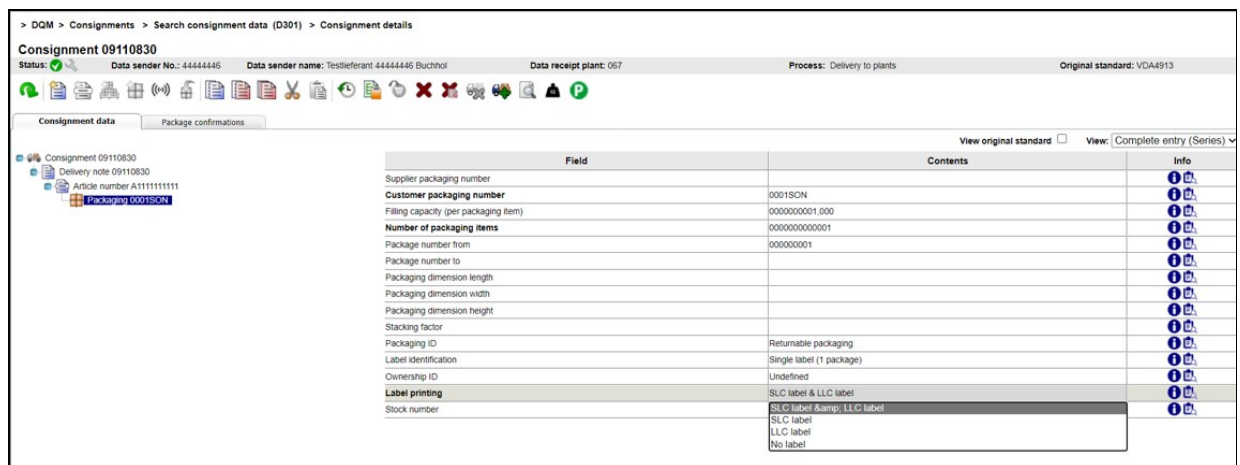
> DQM > Consignments > Search consignment data (D301) > Consignment details

Consignment 09110830

Status: Data sender No.: 44444446 Data sender name: Testlieferant 44444446 Buchhol Data receipt plant: 067 Process: Delivery to plants Original standard: VDA4913

Consignment data | Package confirmations

View original standard View: Complete entry (Series)

Consignment 09110830
Delivery note 09110830
Article number A1111111111
Packaging 0001SON

| Field | Contents | Info |
|---|---|---|
| Supplier packaging number | | |
| Customer packaging number | 0001SON | |
| Filling capacity (per packaging item) | 0000000001,000 | |
| Number of packaging items | 0000000000001 | |
| Package number from | 000000001 | |
| Package number to | | |
| Packaging dimension length | | |
| Packaging dimension width | | |
| Packaging dimension height | | |
| Stacking factor | | |
| Packaging ID | Returnable packaging | |
| Label identification | Single label (1 package) | |
| Ownership ID | Undefined | |
| Label printing | SLC label & LLC label | |
| Stock number | SLC label &amp; LLC label | |

SLC label
LLC label
No label